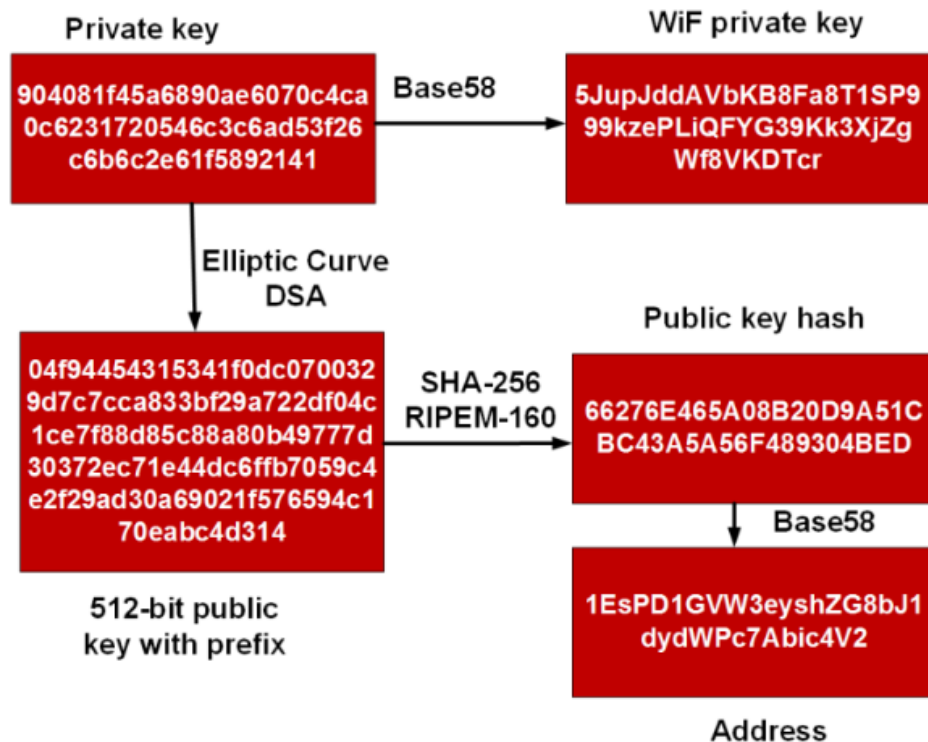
Private key

904081f45a6890ae6070c4ca0c6231720546c3c6ad53f26c6b6c2e61f5892141

Base58

WiF private key

5JupJddAVbKB8Fa8T1SP999kzePLiQFYG39Kk3XjZgWf8VKDTcr

Elliptic Curve DSA

04f94454315341f0dc0700329d7c7cca833bf29a722df04c1ce7f88d85c88a80b49777d30372ec71e44dc6ffb7059c4e2f29ad30a69021f576594c170eabc4d314

512-bit public key with prefix

SHA-256 RIPEM-160

Public key hash

66276E465A08B20D9A51CBC43A5A56F489304BED

Base58

1EsPD1GVW3eyshZG8bJ1dydWPc7Abic4V2

Address